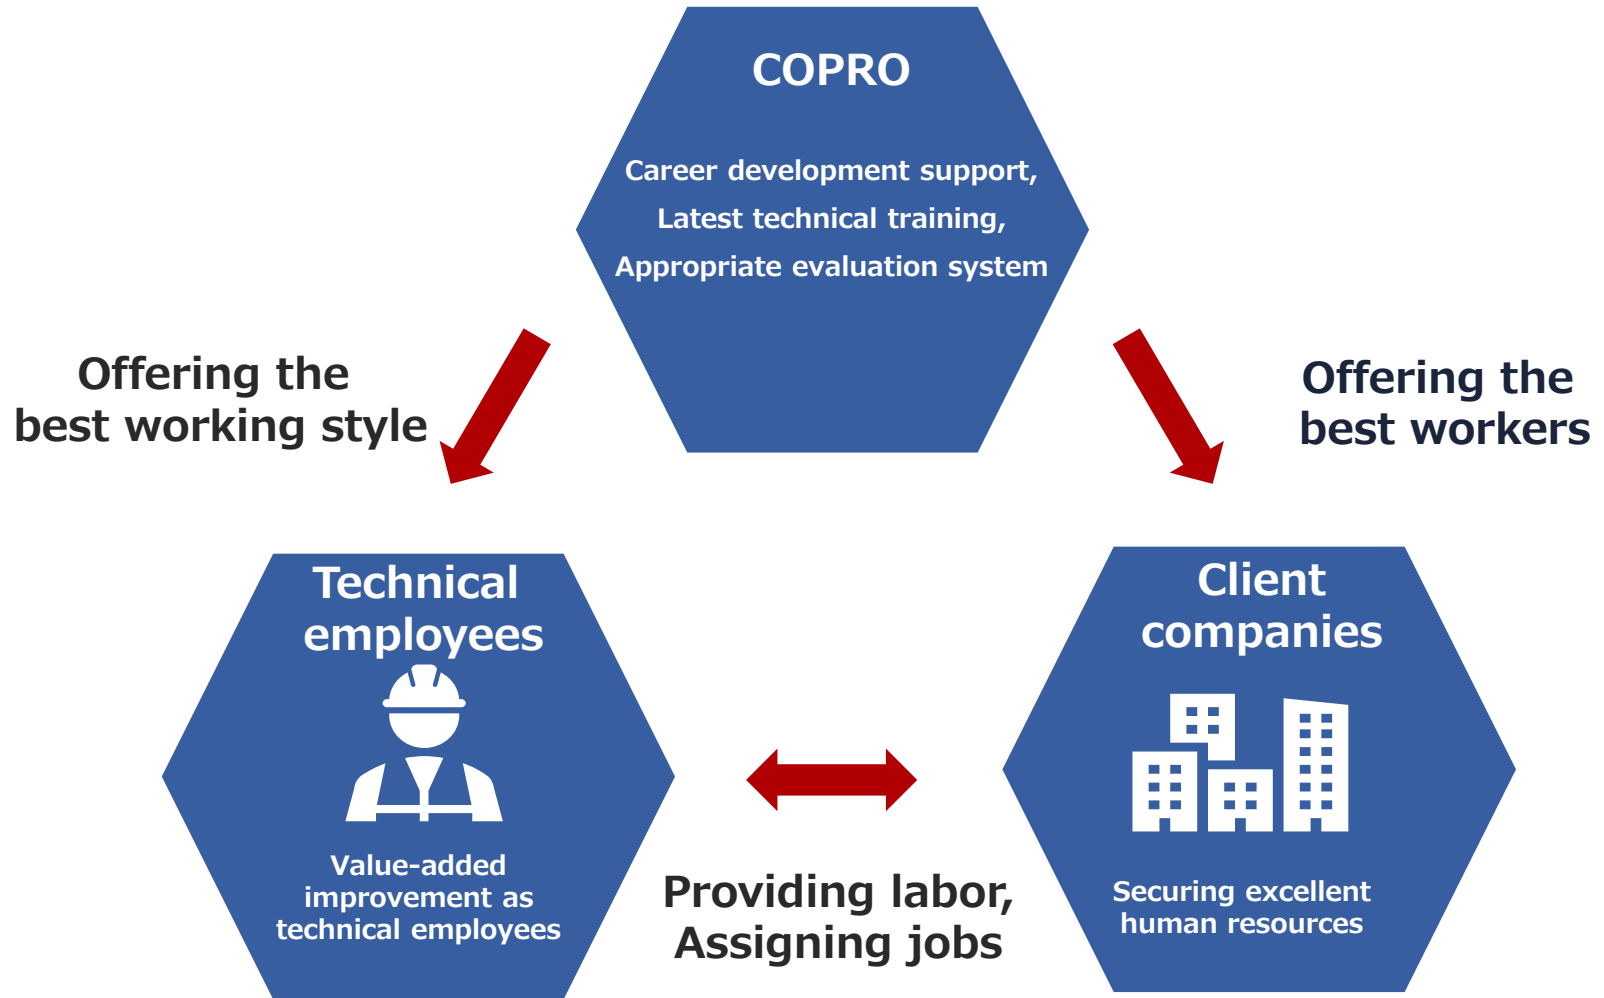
COPRO

Career development support,
Latest technical training,
Appropriate evaluation system

Offering the best working style

Offering the best workers

Technical employees

Value-added improvement as technical employees

Providing labor, Assigning jobs

Client companies

Securing excellent human resources